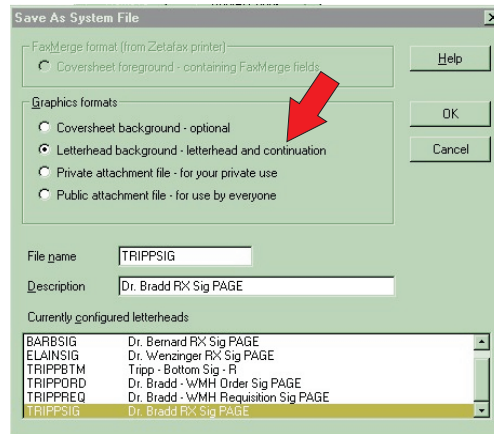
Save As System File

FaxMerge format (from Zetafax printer)

Coversheet foreground - containing FaxMerge fields

Graphics formats

Coversheet background - optional

Letterhead background - letterhead and continuation

Private attachment file - for your private use

Public attachment file - for use by everyone

Help

OK

Cancel

File name TRIPPSIG

Description Dr. Bradd RX Sig PAGE

Currently configured letterheads

| | |
|---|---|
| BARBSIG | Dr. Bernard RX Sig PAGE |
| ELAINSIG | Dr. Wenzinger RX Sig PAGE |
| TRIPPBTM | Tripp - Bottom Sig - R |
| TRIPPORD | Dr. Bradd - WMH Order Sig PAGE |
| TRIPPREQ | Dr. Bradd - WMH Requisition Sig PAGE |
| TRIPPSIG | Dr. Bradd RX Sig PAGE |